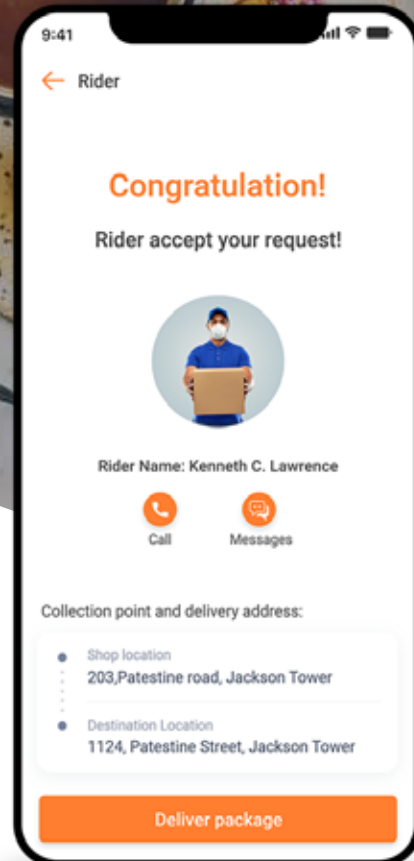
9:41

Rider

Congratulation!

Rider accept your request!

Rider Name: Kenneth C. Lawrence

Call

Messages

Collection point and delivery address:

Shop location
203,Patestine road, Jackson Tower

Destination Location
1124, Patestine Street, Jackson Tower

Deliver package